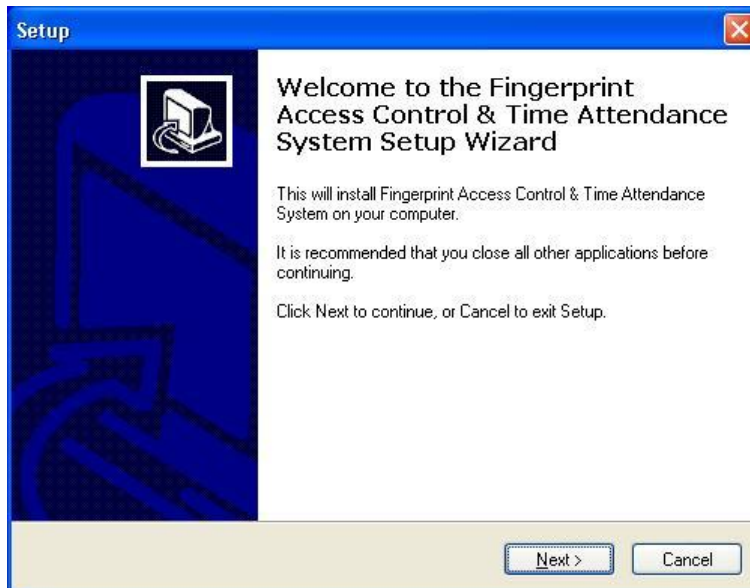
Setup

Welcome to the Fingerprint Access Control & Time Attendance System Setup Wizard

This will install Fingerprint Access Control & Time Attendance System on your computer.

It is recommended that you close all other applications before continuing.

Click Next to continue, or Cancel to exit Setup.

Next >

Cancel